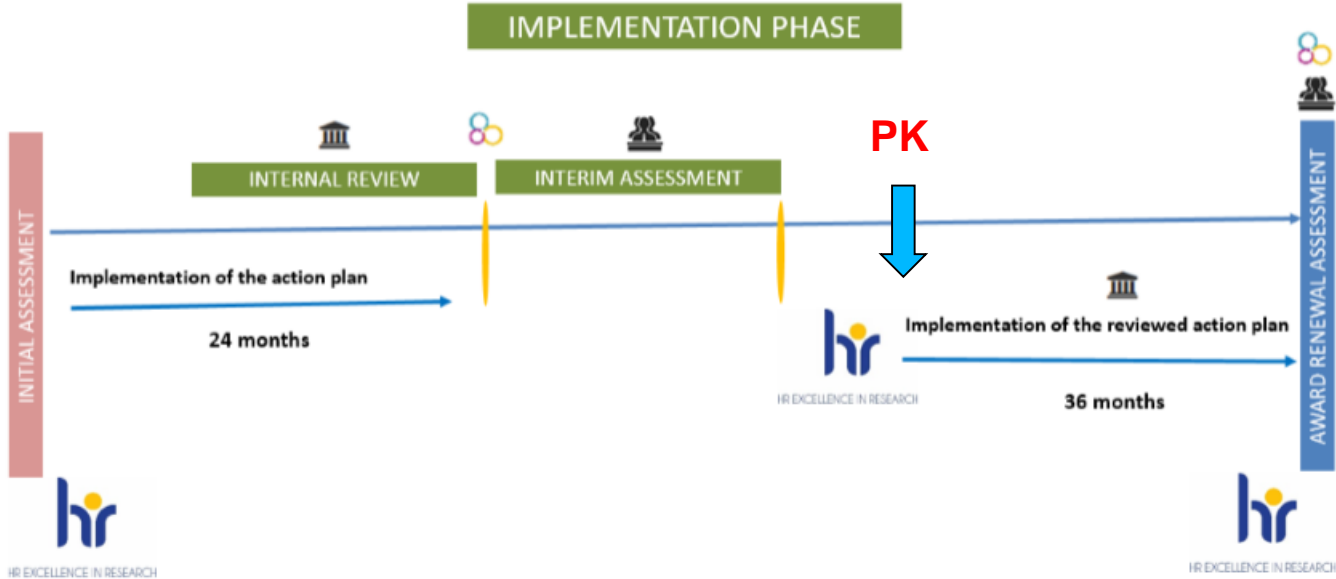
IMPLEMENTATION PHASE

INITIAL ASSESSMENT

INTERNAL REVIEW

INTERIM ASSESSMENT

PK

AWARD RENEWAL ASSESSMENT

Implementation of the action plan

24 months

hr
HR EXCELLENCE IN RESEARCH

Implementation of the reviewed action plan

36 months

hr
HR EXCELLENCE IN RESEARCH

hr
HR EXCELLENCE IN RESEARCH